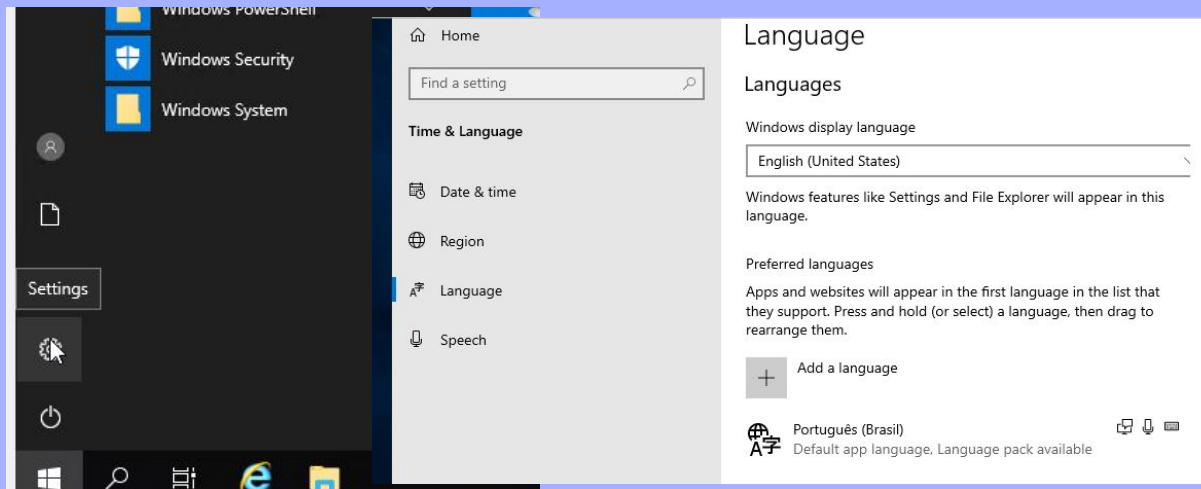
Windows PowerShell

Windows Security

Windows System

Settings

Home

Find a setting

Time & Language

Date & time

Region

Language

Speech

Language

Languages

Windows display language

English (United States)

Windows features like Settings and File Explorer will appear in this language.

Preferred languages

Apps and websites will appear in the first language in the list that they support. Press and hold (or select) a language, then drag to rearrange them.

Add a language

Português (Brasil)
Default app language, Language pack available